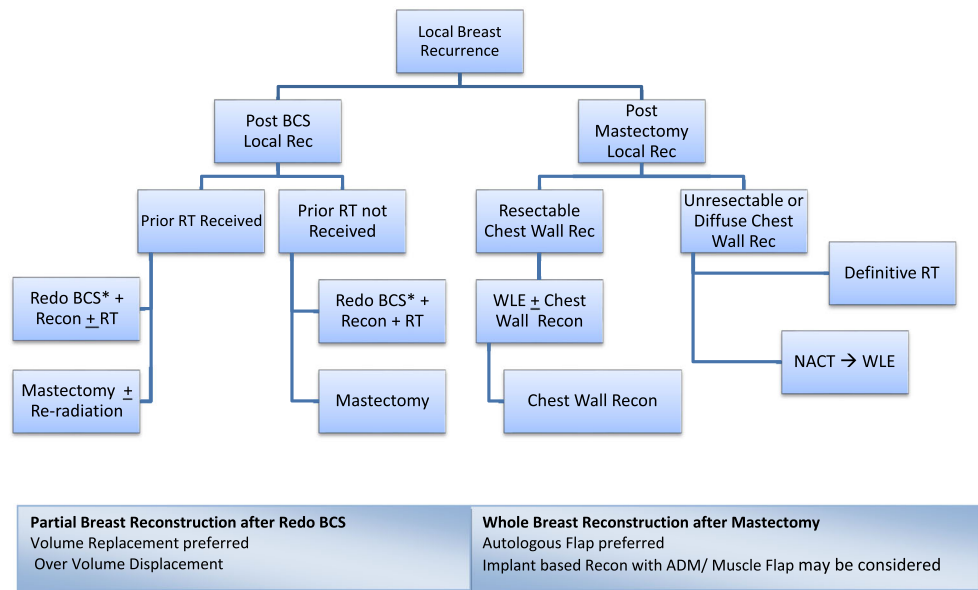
Local Breast Recurrence

Post BCS Local Rec

Post Mastectomy Local Rec

Prior RT Received

Prior RT not Received

Resectable Chest Wall Rec

Unresectable or Diffuse Chest Wall Rec

Redo BCS* + Recon $\pm$ RT

Mastectomy $\pm$ Re-radiation

Redo BCS* + Recon + RT

Mastectomy

WLE $\pm$ Chest Wall Recon

Chest Wall Recon

Definitive RT

NACT $\rightarrow$ WLE

| Partial Breast Reconstruction after Redo BCS | Whole Breast Reconstruction after Mastectomy |
|---|---|
| Volume Replacement preferred Over Volume Displacement | Autologous Flap preferred Implant based Recon with ADM/ Muscle Flap may be considered |